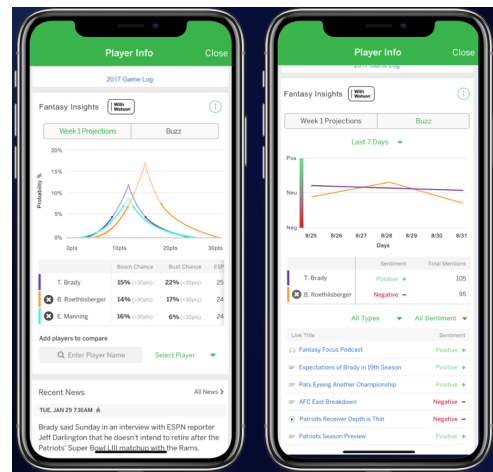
Player Info Close

2017 Game Log

Fantasy Insights With Watson

Week 1 Projections Buzz

20%
15%
10%
5%
0%

Probability %

0pts 10pts 20pts 30pts

| | Boom Chance | Bust Chance | ESP |
|---|---|---|---|
| T. Brady | 15% (>30pts) | 22% (<10pts) | |
| B. Roethlisberger | 14% (>30pts) | 17% (<10pts) | |
| E. Manning | 16% (>30pts) | 6% (<10pts) | |

Add players to compare

Enter Player Name Select Player

Recent News All News >

TUE, JAN 29 7:36AM

Brady said Sunday in an interview with ESPN reporter Jeff Darlington that he doesn't intend to retire after the Patriots' Super Bowl LIII matchup with the Rams.

Player Info Close

2017 Game Log

Fantasy Insights With Watson

Week 1 Projections Buzz

Last 7 Days

Pos
Neu
Neg

8/25 8/26 8/27 8/28 8/29 8/30 8/31

Days

| | Sentiment | Total Mentions |
|---|---|---|
| T. Brady | Positive + | 105 |
| B. Roethlisberger | Negative − | 95 |

All Types All Sentiment

| Link Title | Sentiment |
|---|---|
| Fantasy Focus Podcast | Positive + |
| Expectations of Brady in 19th Season | Positive + |
| Pats Eyeing Another Championship | Positive + |
| AFC East Breakdown | Negative − |
| Patriots Receiver Depth is Thin | Negative − |
| Patriots Season Preview | Positive + |